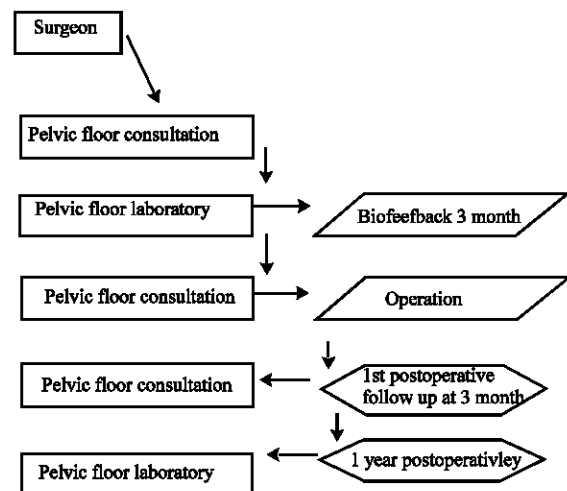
Surgeon

Pelvic floor consultation

Pelvic floor laboratory

Biofeefback 3 month

Pelvic floor consultation

Operation

Pelvic floor consultation

1st postoperative follow up at 3 month

Pelvic floor laboratory

1 year postoperativley